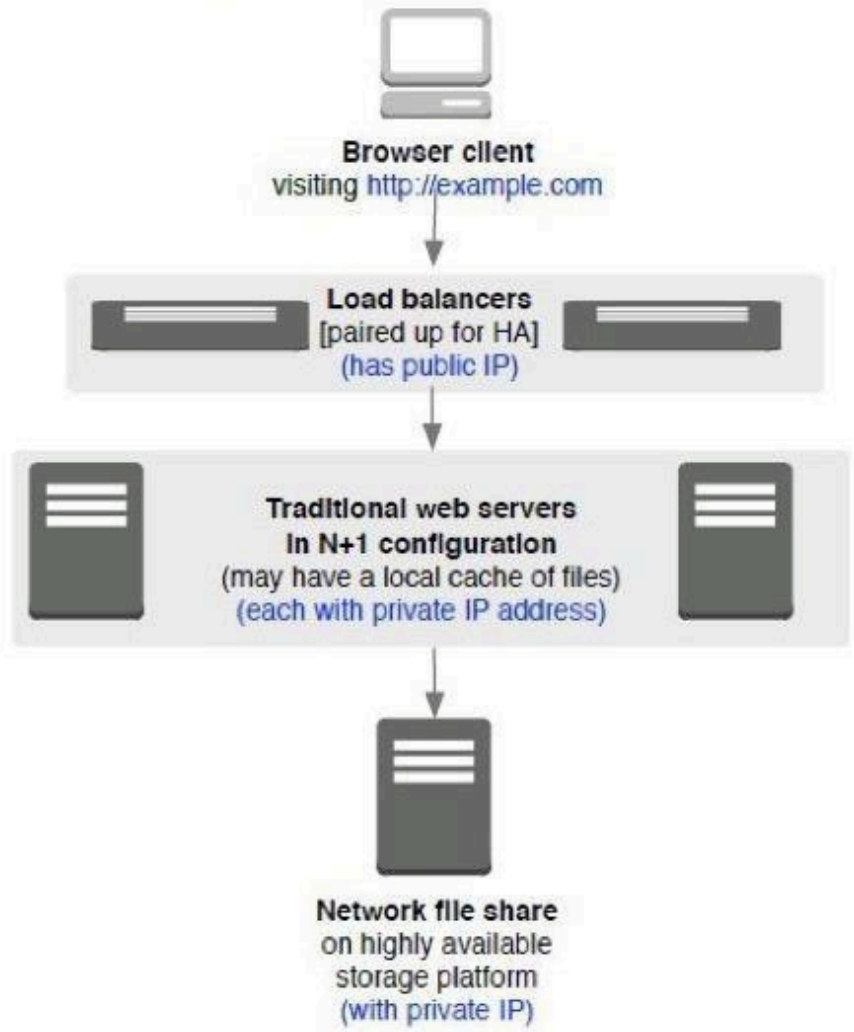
Browser client
visiting http://example.com

Load balancers
[paired up for HA]
(has public IP)

Traditional web servers
in N+1 configuration
(may have a local cache of files)
(each with private IP address)

Network file share
on highly available
storage platform
(with private IP)